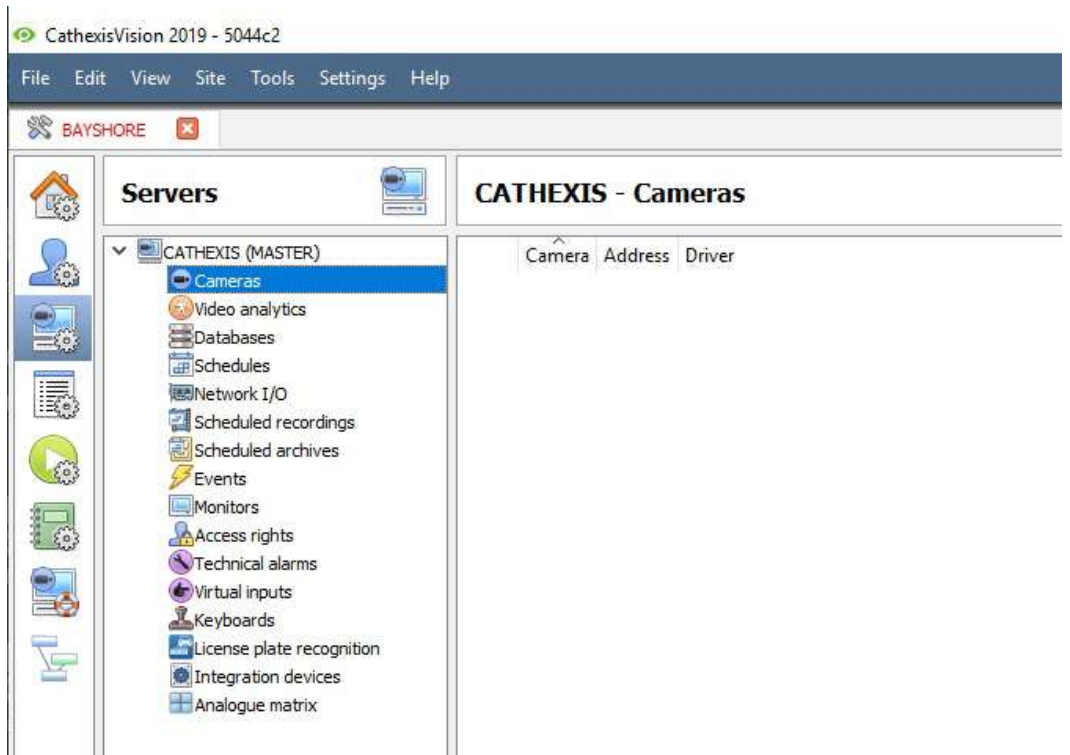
CathexisVision 2019 - 5044c2

File Edit View Site Tools Settings Help

BAYSHORE

Servers

CATHEXIS - Cameras

CATHEXIS (MASTER)
Cameras
Video analytics
Databases
Schedules
Network I/O
Scheduled recordings
Scheduled archives
Events
Monitors
Access rights
Technical alarms
Virtual inputs
Keyboards
License plate recognition
Integration devices
Analogue matrix

| Camera | Address | Driver |
|---|---|---|